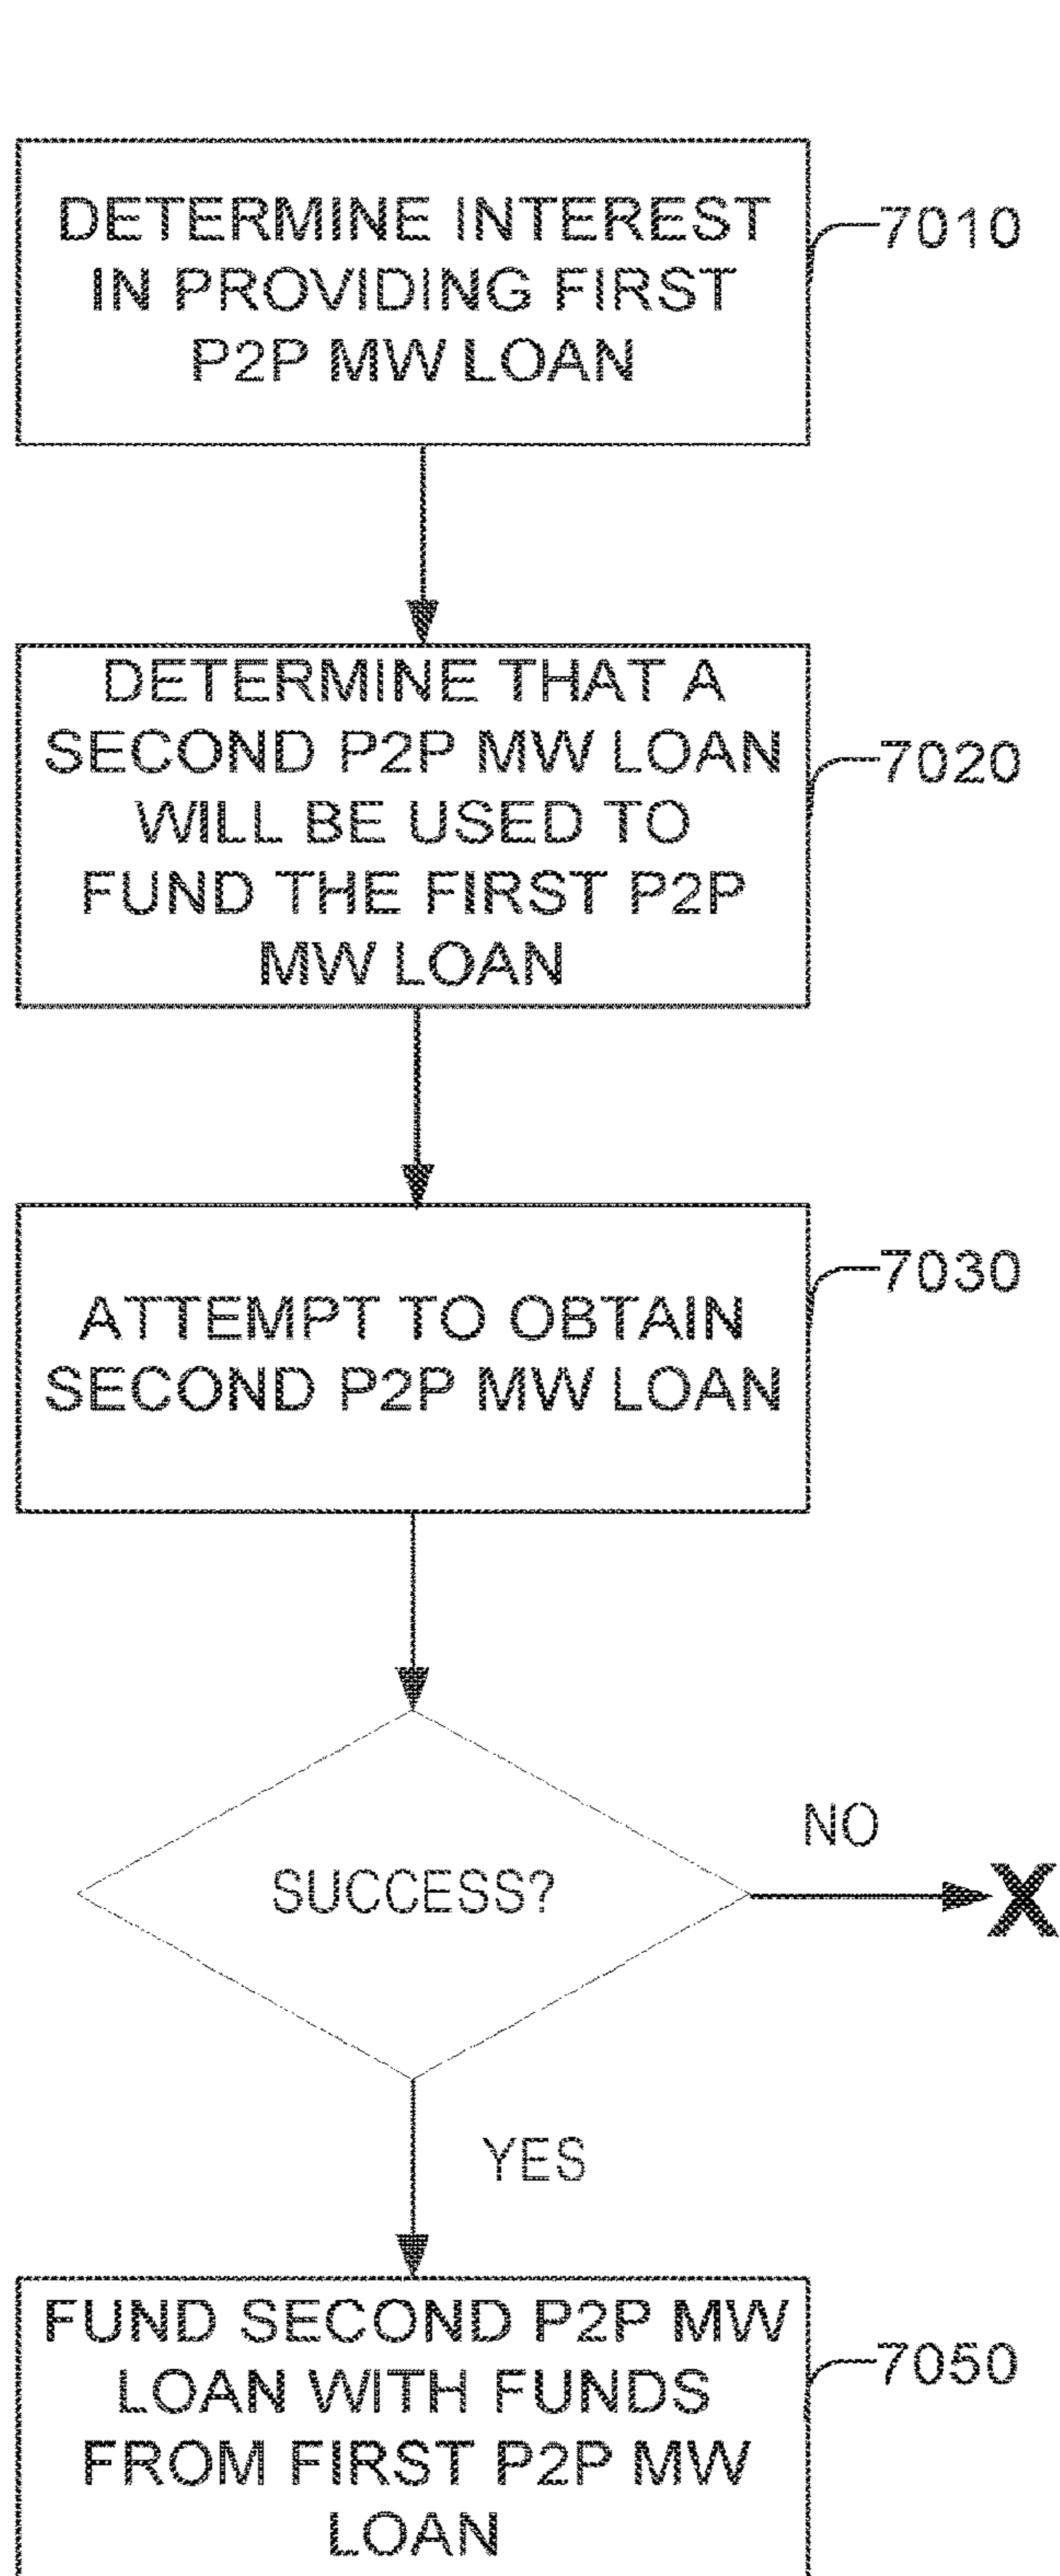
DETERMINE INTEREST IN PROVIDING FIRST P2P MW LOAN

7010

DETERMINE THAT A SECOND P2P MW LOAN WILL BE USED TO FUND THE FIRST P2P MW LOAN

7020

ATTEMPT TO OBTAIN SECOND P2P MW LOAN

7030

SUCCESS?

NO

X

YES

FUND SECOND P2P MW LOAN WITH FUNDS FROM FIRST P2P MW LOAN

7050